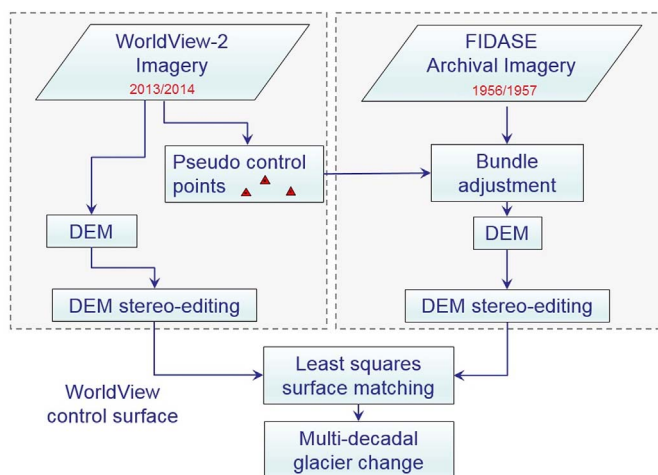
WorldView-2 Imagery
2013/2014

FIDASE Archival Imagery
1956/1957

Pseudo control points

Bundle adjustment

DEM

DEM

DEM stereo-editing

DEM stereo-editing

Least squares surface matching

WorldView control surface

Multi-decadal glacier change